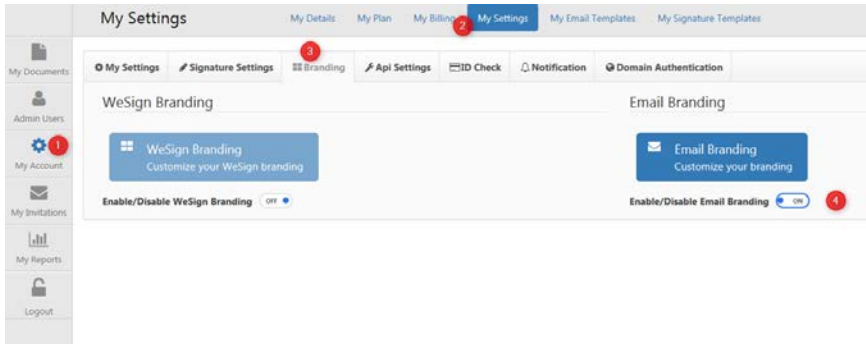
My Settings

My Details My Plan My Billing My Settings My Email Templates My Signature Templates

My Documents
Admin Users
My Account
My Invitations
My Reports
Logout

1
2
3
4

My Settings
Signature Settings
Branding
Api Settings
ID Check
Notification
Domain Authentication

WeSign Branding

WeSign Branding
Customize your WeSign branding

Enable/Disable WeSign Branding OFF

Email Branding

Email Branding
Customize your branding

Enable/Disable Email Branding ON